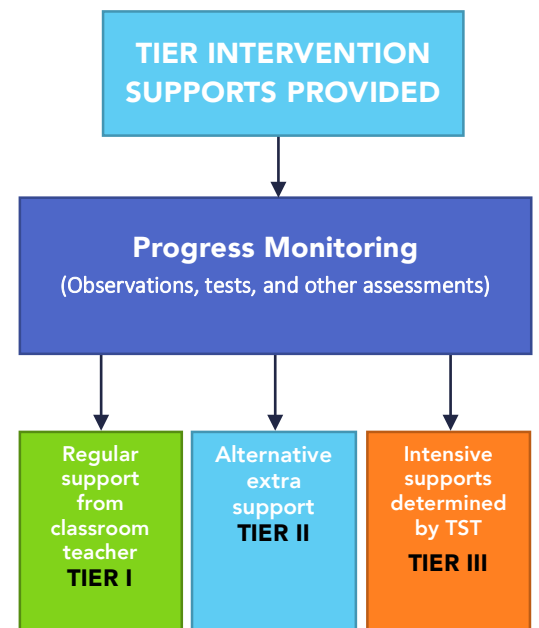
TIER INTERVENTION SUPPORTS PROVIDED

Progress Monitoring
(Observations, tests, and other assessments)

Regular support from classroom teacher
TIER I

Alternative extra support
TIER II

Intensive supports determined by TST
TIER III